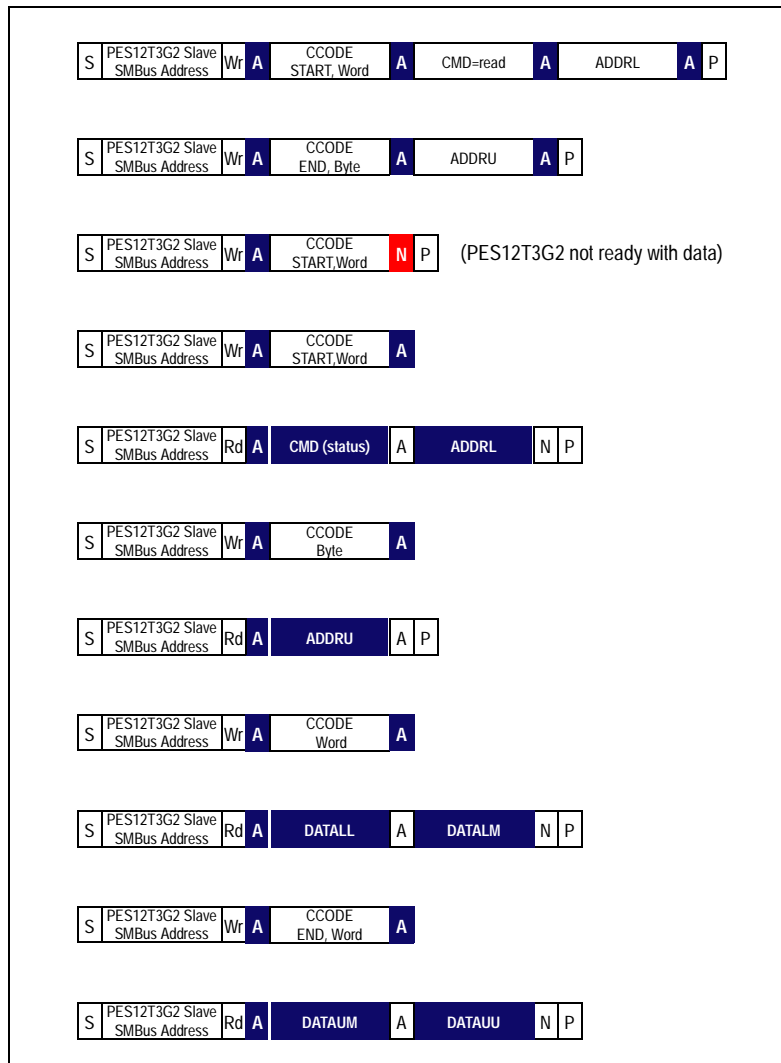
S PES12T3G2 Slave SMBus Address Wr A CCODE START, Word A CMD=read A ADDRL A P

S PES12T3G2 Slave SMBus Address Wr A CCODE END, Byte A ADDRU A P

S PES12T3G2 Slave SMBus Address Wr A CCODE START,Word N P (PES12T3G2 not ready with data)

S PES12T3G2 Slave SMBus Address Wr A CCODE START,Word A

S PES12T3G2 Slave SMBus Address Rd A CMD (status) A ADDRL N P

S PES12T3G2 Slave SMBus Address Wr A CCODE Byte A

S PES12T3G2 Slave SMBus Address Rd A ADDRU A P

S PES12T3G2 Slave SMBus Address Wr A CCODE Word A

S PES12T3G2 Slave SMBus Address Rd A DATALL A DATALM N P

S PES12T3G2 Slave SMBus Address Wr A CCODE END, Word A

S PES12T3G2 Slave SMBus Address Rd A DATAUM A DATAUU N P